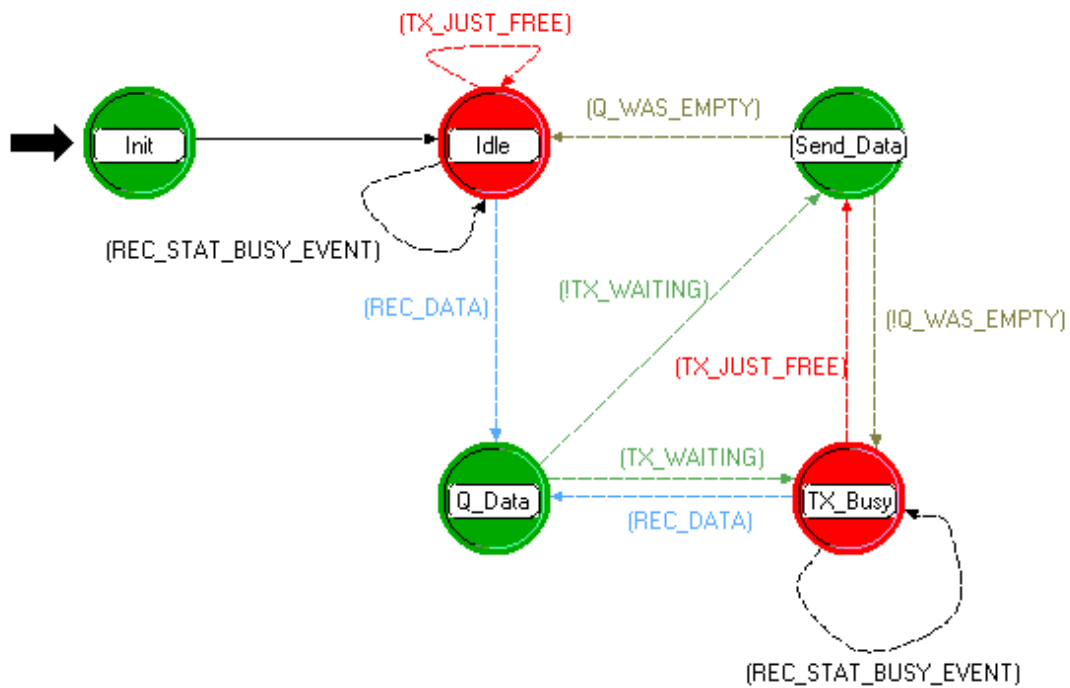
(TX_JUST_FREE)

Init

Idle

(Q_WAS_EMPTY)

Send_Data

(REC_STAT_BUSY_EVENT)

(REC_DATA)

(!TX_WAITING)

(!Q_WAS_EMPTY)

(TX_JUST_FREE)

(TX_WAITING)

Q_Data

TX_Busy

(REC_DATA)

(REC_STAT_BUSY_EVENT)